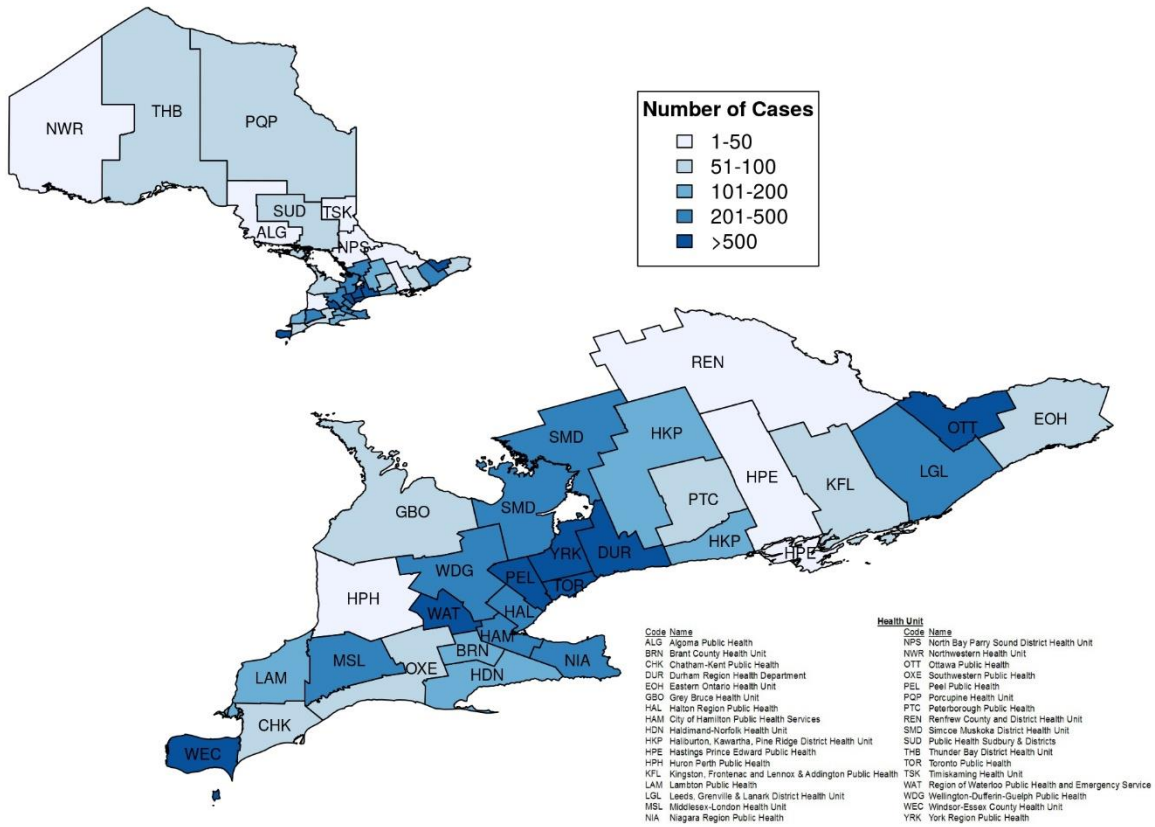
NWR
THB
PQP
SUD
TSK
ALG
NPS

Number of Cases
1-50
51-100
101-200
201-500
>500

REN
EOH
OTT
SMD
HKP
LGL
HPE
KFL
PTC
GBO
SMD
HKP
YRK
DUR
HPE
PEL
WDG
TOR
HPH
WAT
HAL
HAM
BRN
NIA
LAM
MSL
OXE
HDN
CHK
WEC

Health Unit

| Code | Name |
|---|---|
| ALG | Algoma Public Health |
| BRN | Brant County Health Unit |
| CHK | Chatham-Kent Public Health |
| DUR | Durham Region Health Department |
| EOH | Eastern Ontario Health Unit |
| GBO | Grey Bruce Health Unit |
| HAL | Halton Region Public Health |
| HAM | City of Hamilton Public Health Services |
| HDN | Haldimand-Norfolk Health Unit |
| HKP | Haliburton, Kawartha, Pine Ridge District Health Unit |
| HPE | Hastings Prince Edward Public Health |
| HPH | Huron Perth Public Health |
| KFL | Kingston, Frontenac and Lennox & Addington Public Health |
| LAM | Lambton Public Health |
| LGL | Leeds, Grenville & Lanark District Health Unit |
| MSL | Middlesex-London Health Unit |
| NIA | Niagara Region Public Health |

| Code | Name |
|---|---|
| NPS | North Bay Parry Sound District Health Unit |
| NWR | Northwestern Health Unit |
| OTT | Ottawa Public Health |
| OXE | Southwestern Public Health |
| PEL | Peel Public Health |
| PQP | Porcupine Health Unit |
| PTC | Peterborough Public Health |
| REN | Renfrew County and District Health Unit |
| SMD | Simcoe Muskoka District Health Unit |
| SUD | Public Health Sudbury & Districts |
| THB | Thunder Bay District Health Unit |
| TOR | Toronto Public Health |
| TSK | Timiskaming Health Unit |
| WAT | Region of Waterloo Public Health and Emergency Service |
| WDG | Wellington-Dufferin-Guelph Public Health |
| WEC | Windsor-Essex County Health Unit |
| YRK | York Region Public Health |